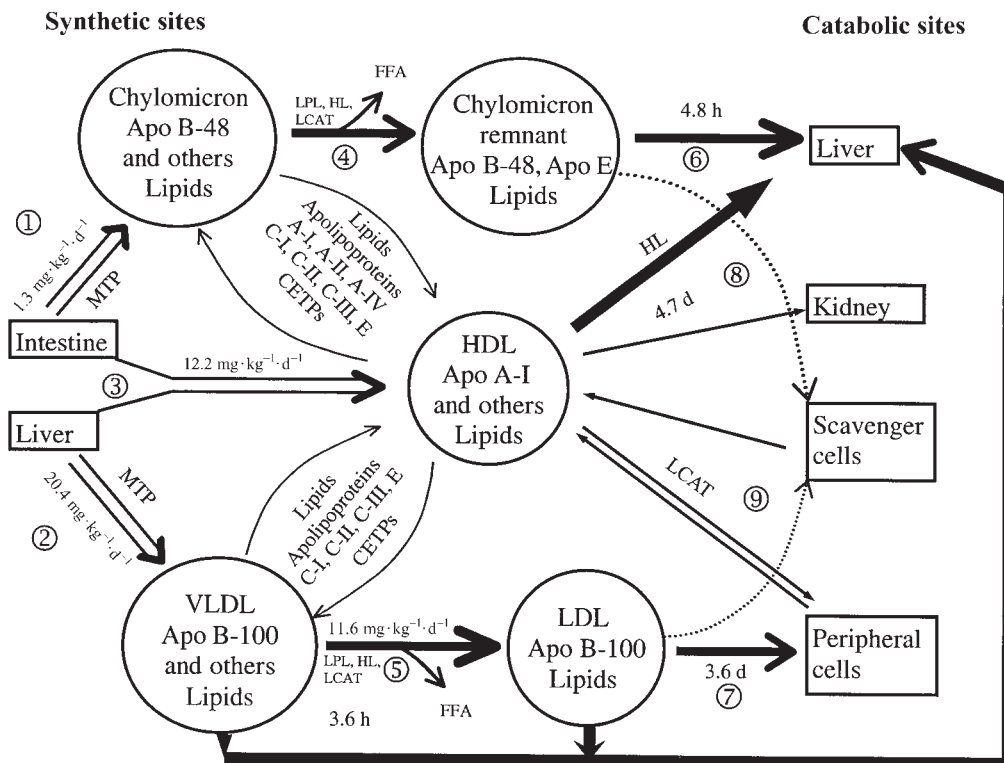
Synthetic sites

Catabolic sites

Chylomicron
Apo B-48
and others
Lipids

FFA

LPL, HL, LCAT

④

Chylomicron remnant
Apo B-48, Apo E
Lipids

4.8 h

⑥

Liver

①

$1.3\ mg\cdot kg^{-1}\cdot d^{-1}$

MTP

Lipids
Apolipoproteins
A-I, A-II, A-IV
C-I, C-II, C-III, E
CETPs

HL

⑧

4.7 d

Kidney

Intestine

$12.2\ mg\cdot kg^{-1}\cdot d^{-1}$

③

HDL
Apo A-I
and others
Lipids

Liver

Scavenger cells

MTP

$20.4\ mg\cdot kg^{-1}\cdot d^{-1}$

②

Lipids
Apolipoproteins
C-I, C-II, C-III, E
CETPs

LCAT

⑨

VLDL
Apo B-100
and others
Lipids

$11.6\ mg\cdot kg^{-1}\cdot d^{-1}$

LPL, HL, LCAT

⑤

FFA

3.6 h

LDL
Apo B-100
Lipids

3.6 d

⑦

Peripheral cells